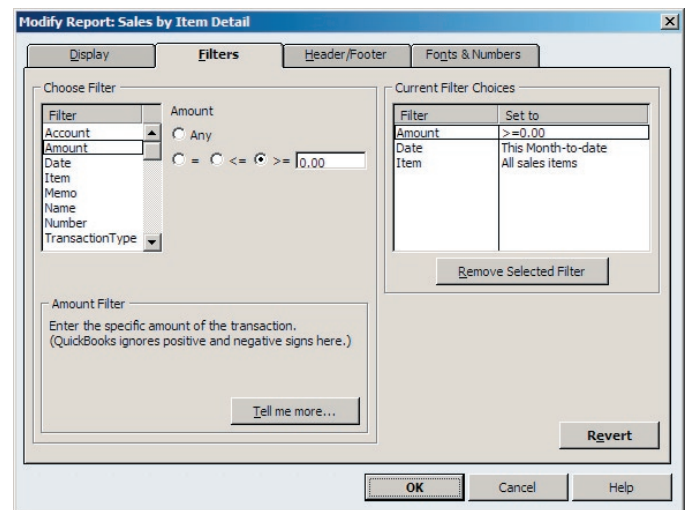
Modify Report: Sales by Item Detail

Display
Filters
Header/Footer
Fonts & Numbers

Choose Filter

| Filter |
|---|
| Account |
| Amount |
| Date |
| Item |
| Memo |
| Name |
| Number |
| TransactionType |

Amount
Any
= <= >= 0.00

Amount Filter
Enter the specific amount of the transaction. (QuickBooks ignores positive and negative signs here.)

Tell me more...

Current Filter Choices

| Filter | Set to |
|---|---|
| Amount | >=0.00 |
| Date | This Month-to-date |
| Item | All sales items |

Remove Selected Filter

Revert

OK
Cancel
Help